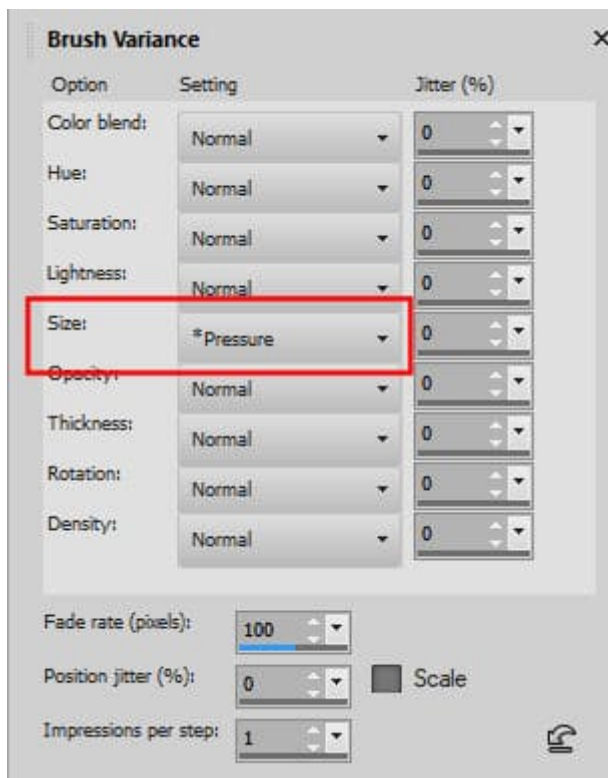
Brush Variance

| Option | Setting | Jitter (%) |
|---|---|---|
| Color blend: | Normal | 0 |
| Hue: | Normal | 0 |
| Saturation: | Normal | 0 |
| Lightness: | Normal | 0 |
| Size: | *Pressure | 0 |
| Opacity: | Normal | 0 |
| Thickness: | Normal | 0 |
| Rotation: | Normal | 0 |
| Density: | Normal | 0 |

Fade rate (pixels): 100

Position jitter (%): 0

Scale

Impressions per step: 1